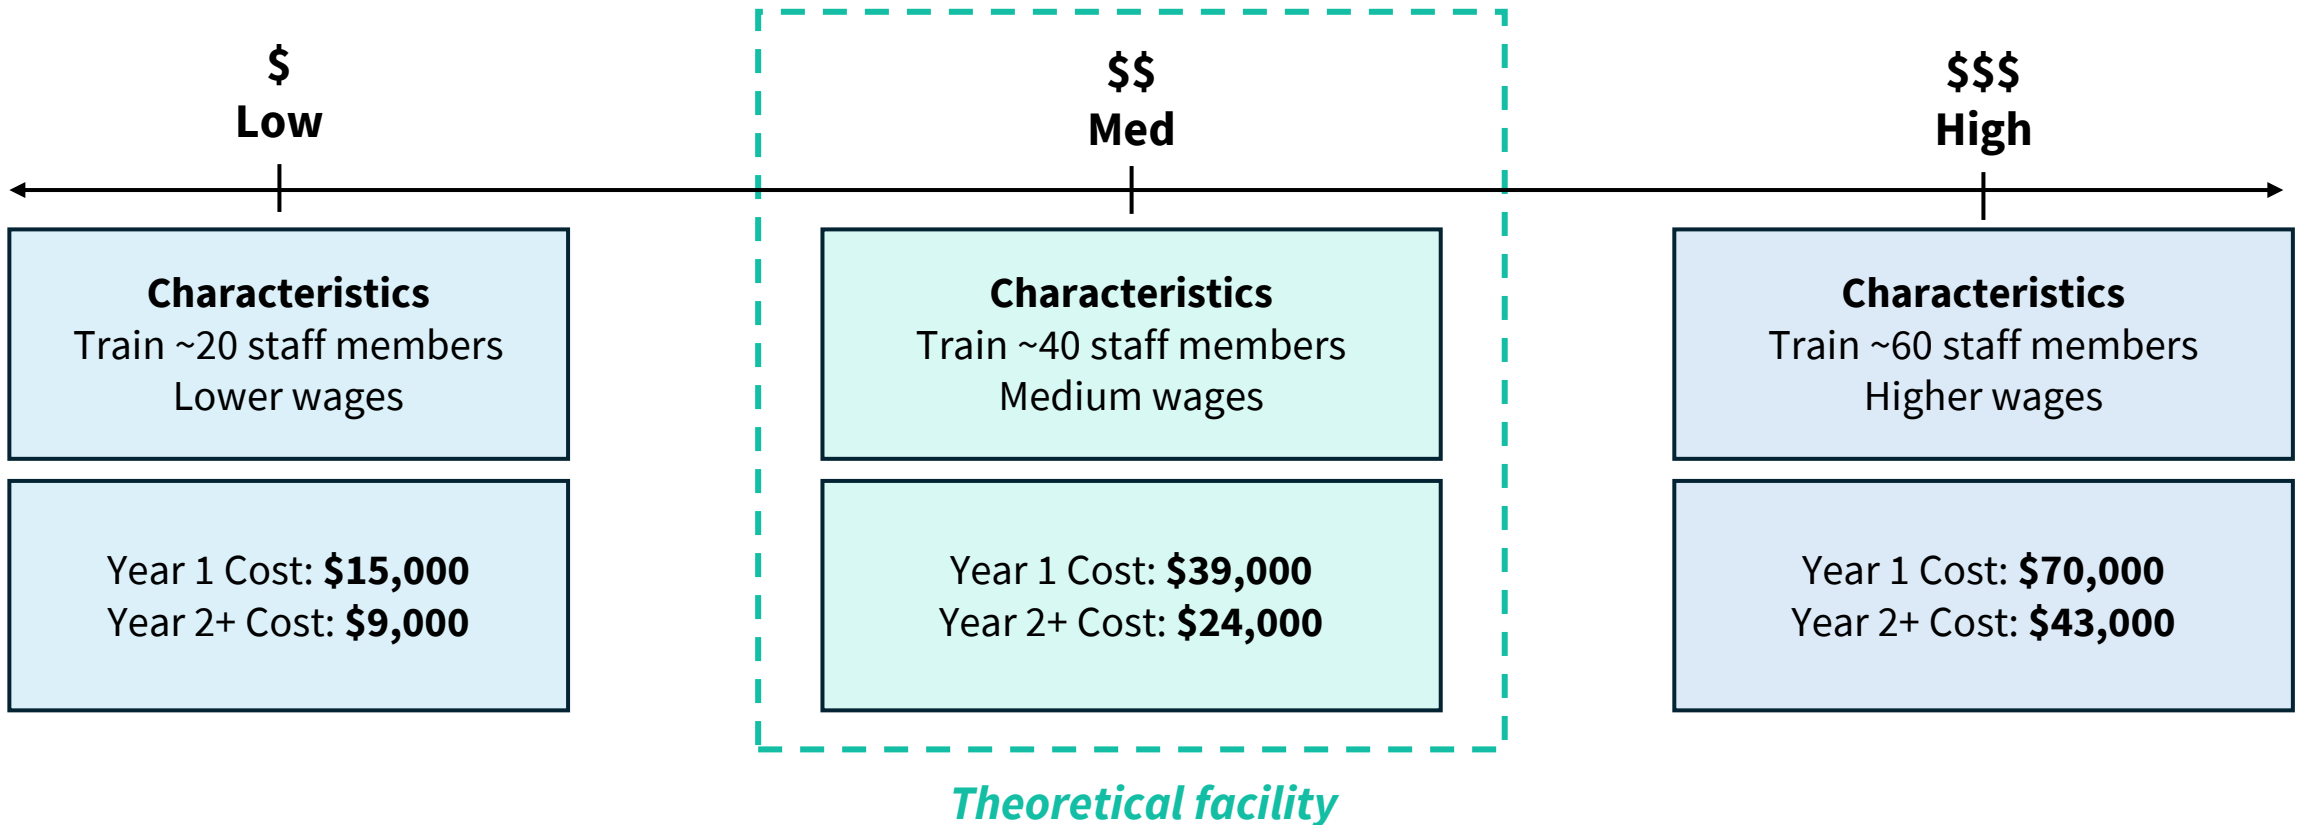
$
Low

$$
Med

$$$
High

Characteristics
Train ~20 staff members
Lower wages

Year 1 Cost: $15,000
Year 2+ Cost: $9,000

Characteristics
Train ~40 staff members
Medium wages

Year 1 Cost: $39,000
Year 2+ Cost: $24,000

Characteristics
Train ~60 staff members
Higher wages

Year 1 Cost: $70,000
Year 2+ Cost: $43,000

Theoretical facility